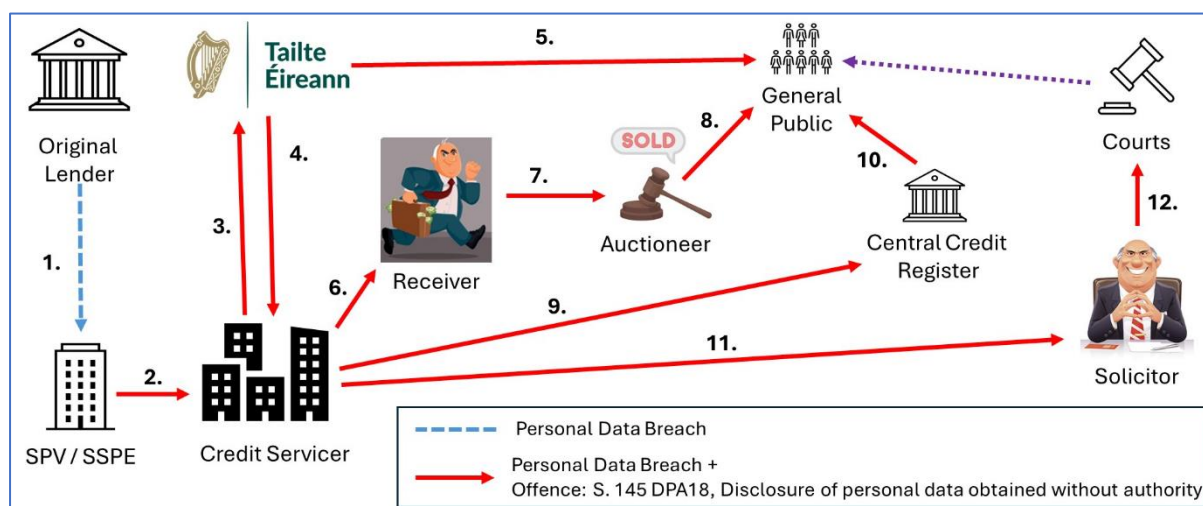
Tailte Éireann

5.

General Public

Courts

Original Lender

4.

SOLD

8.

10.

7.

3.

Receiver

Auctioneer

Central Credit Register

12.

1.

6.

9.

11.

SPV / SSPE

2.

Credit Servicer

Solicitor

Personal Data Breach

Personal Data Breach + Offence: S. 145 DPA18, Disclosure of personal data obtained without authority